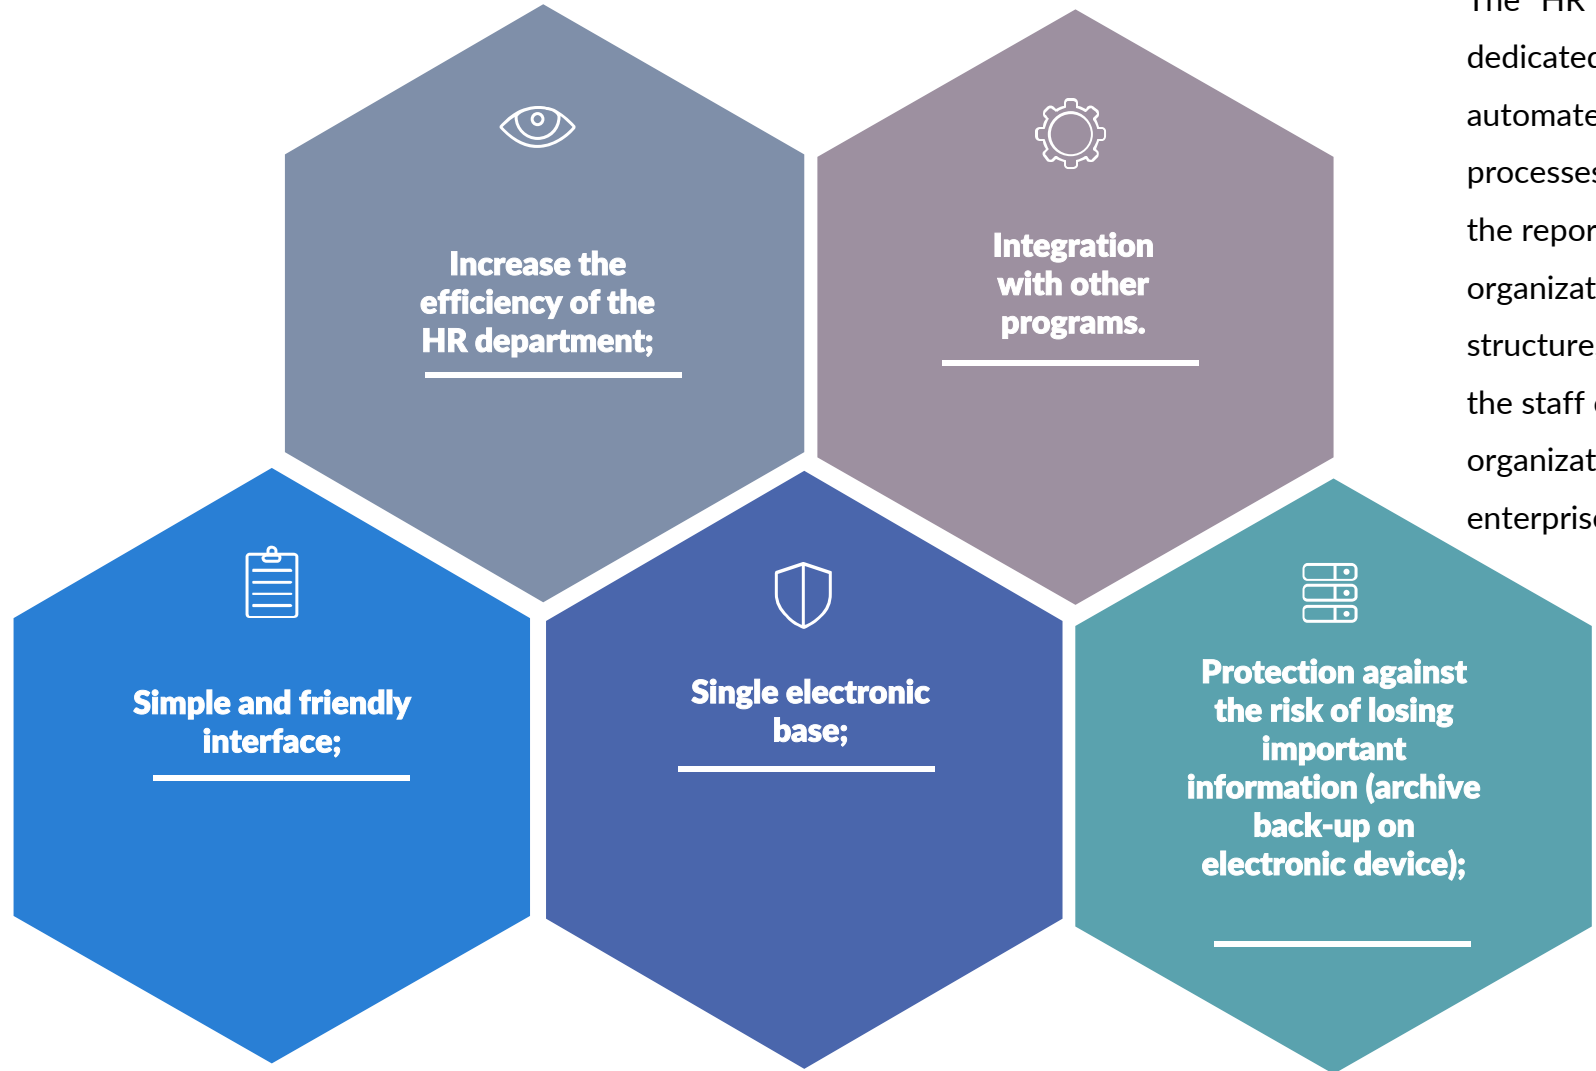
Increase the efficiency of the HR department;

Integration with other programs.

Simple and friendly interface;

Single electronic base;

Protection against the risk of losing important information (archive back-up on electronic device);

The HR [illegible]
dedicated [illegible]
automate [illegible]
processes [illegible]
the repor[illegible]
organizat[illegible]
structure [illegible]
the staff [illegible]
organizat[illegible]
enterpris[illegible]